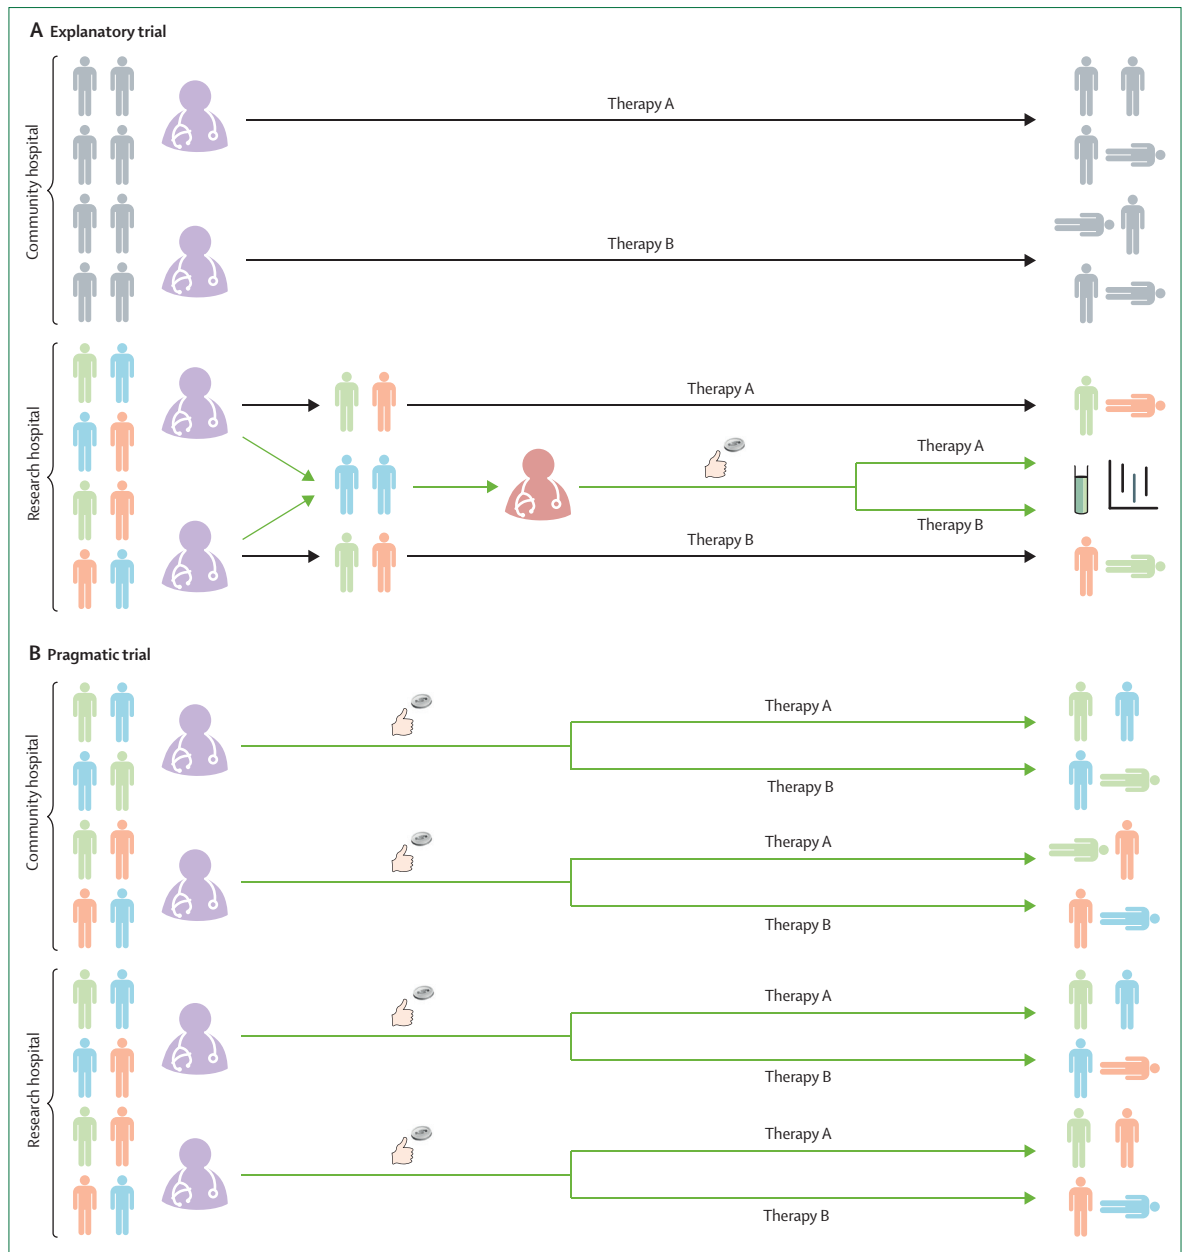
A Explanatory trial

Community hospital

Therapy A

Therapy B

Research hospital

Therapy A

Therapy A

Therapy B

Therapy B

B Pragmatic trial

Community hospital

Therapy A

Therapy B

Therapy A

Therapy B

Research hospital

Therapy A

Therapy B

Therapy A

Therapy B